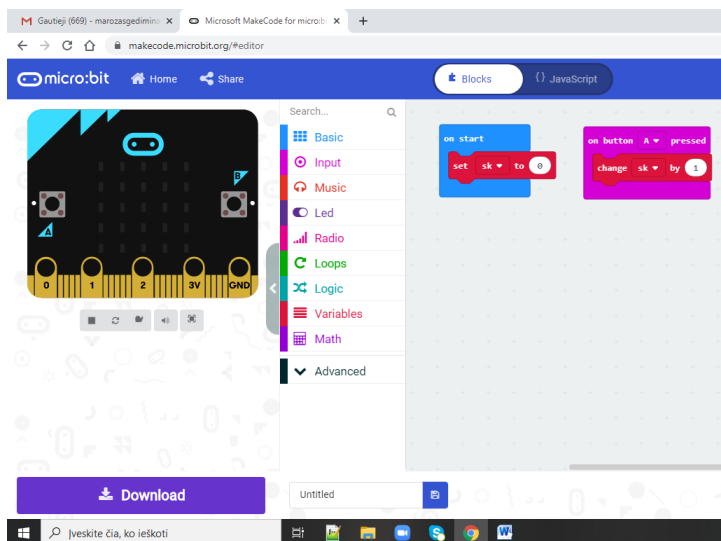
Gautieji (669) - marozasgedimina ×
Microsoft MakeCode for micro:bit ×
+
makecode.microbit.org/#editor

micro:bit
Home
Share
Blocks
{} JavaScript

Search...
Basic
Input
Music
Led
Radio
Loops
Logic
Variables
Math
Advanced

on start
set sk to 0

on button A pressed
change sk by 1

B
A
0
1
2
3V
GND

Download
Untitled

Įveskite čia, ko ieškoti